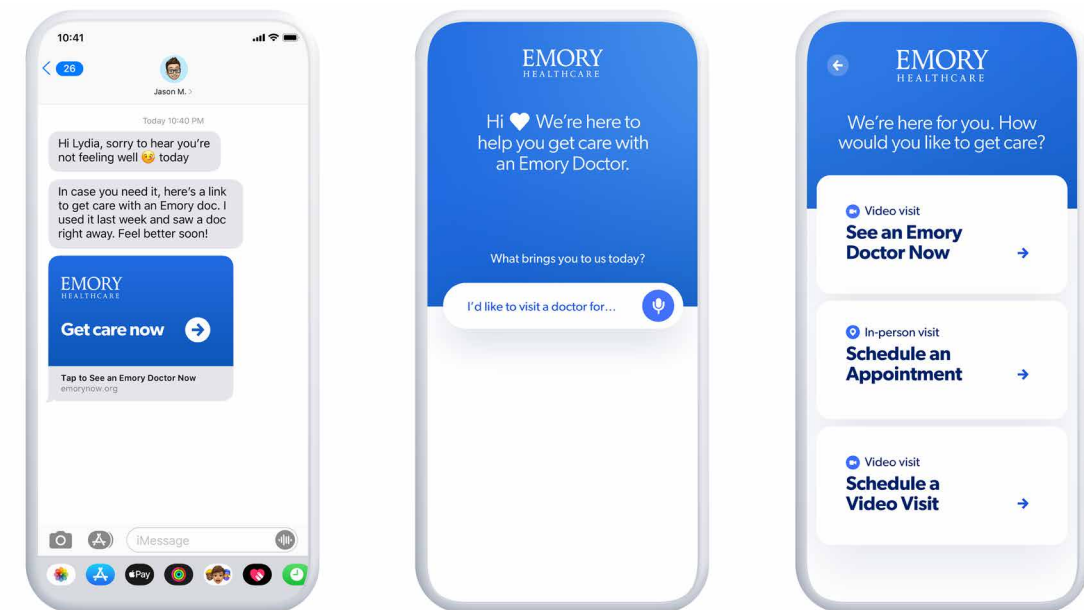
10:41

26

Jason M. >

Today 10:40 PM

Hi Lydia, sorry to hear you're not feeling well 😉 today

In case you need it, here's a link to get care with an Emory doc. I used it last week and saw a doc right away. Feel better soon!

EMORY
HEALTHCARE

Get care now

Tap to See an Emory Doctor Now
emorynow.org

iMessage

Pay

EMORY
HEALTHCARE

Hi ♥ We're here to help you get care with an Emory Doctor.

What brings you to us today?

I'd like to visit a doctor for...

EMORY
HEALTHCARE

We're here for you. How would you like to get care?

Video visit
See an Emory Doctor Now

In-person visit
Schedule an Appointment

Video visit
Schedule a Video Visit